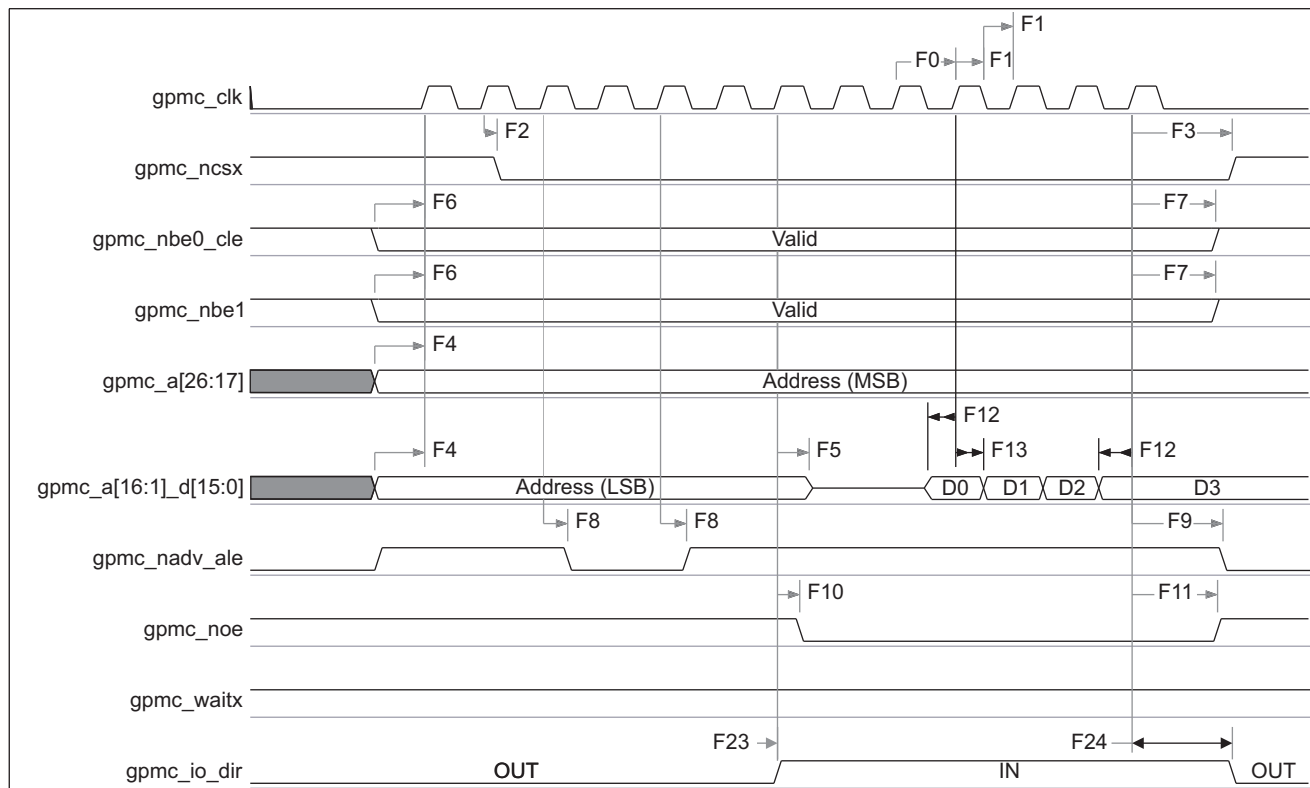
F1
F0
F1
gpmc_clk
F2
F3
gpmc_ncsx
F6
F7
gpmc_nbe0_cle
Valid
F6
F7
gpmc_nbe1
Valid
F4
gpmc_a[26:17]
Address (MSB)
F12
F4
F5
F13
F12
gpmc_a[16:1]_d[15:0]
Address (LSB)
D0
D1
D2
D3
F8
F8
F9
gpmc_nadv_ale
F10
F11
gpmc_noe
gpmc_waitx
F23
F24
gpmc_io_dir
OUT
IN
OUT